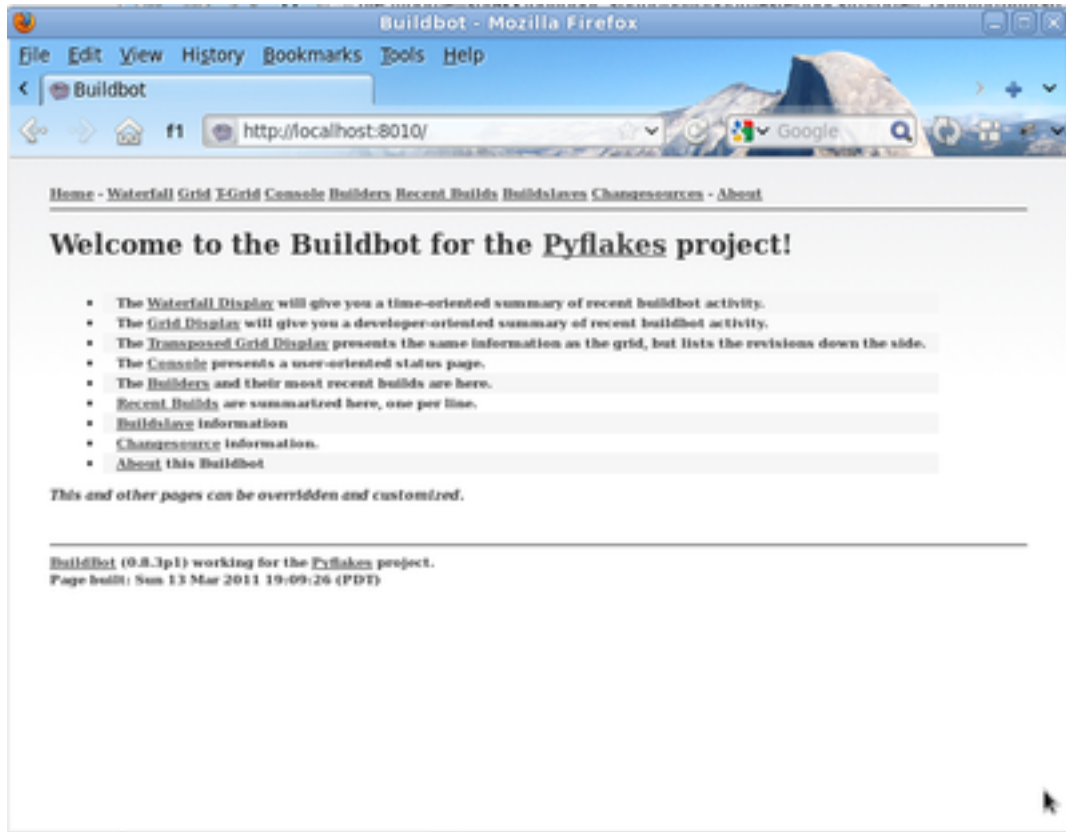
Buildbot - Mozilla Firefox

File Edit View History Bookmarks Tools Help

Buildbot

f1 http://localhost:8010/

Google

Home - Waterfall Grid T-Grid Console Builders Recent Builds Buildslaves Changesources - About

Welcome to the Buildbot for the Pyflakes project!

- The Waterfall Display will give you a time-oriented summary of recent buildbot activity.
- The Grid Display will give you a developer-oriented summary of recent buildbot activity.
- The Transposed Grid Display presents the same information as the grid, but lists the revisions down the side.
- The Console presents a user-oriented status page.
- The Builders and their most recent builds are here.
- Recent Builds are summarized here, one per line.
- Buildslave information
- Changesource information.
- About this Buildbot

This and other pages can be overridden and customized.

BuildBot (0.8.3p1) working for the Pyflakes project.
Page built: Sun 13 Mar 2011 19:09:26 (PDT)